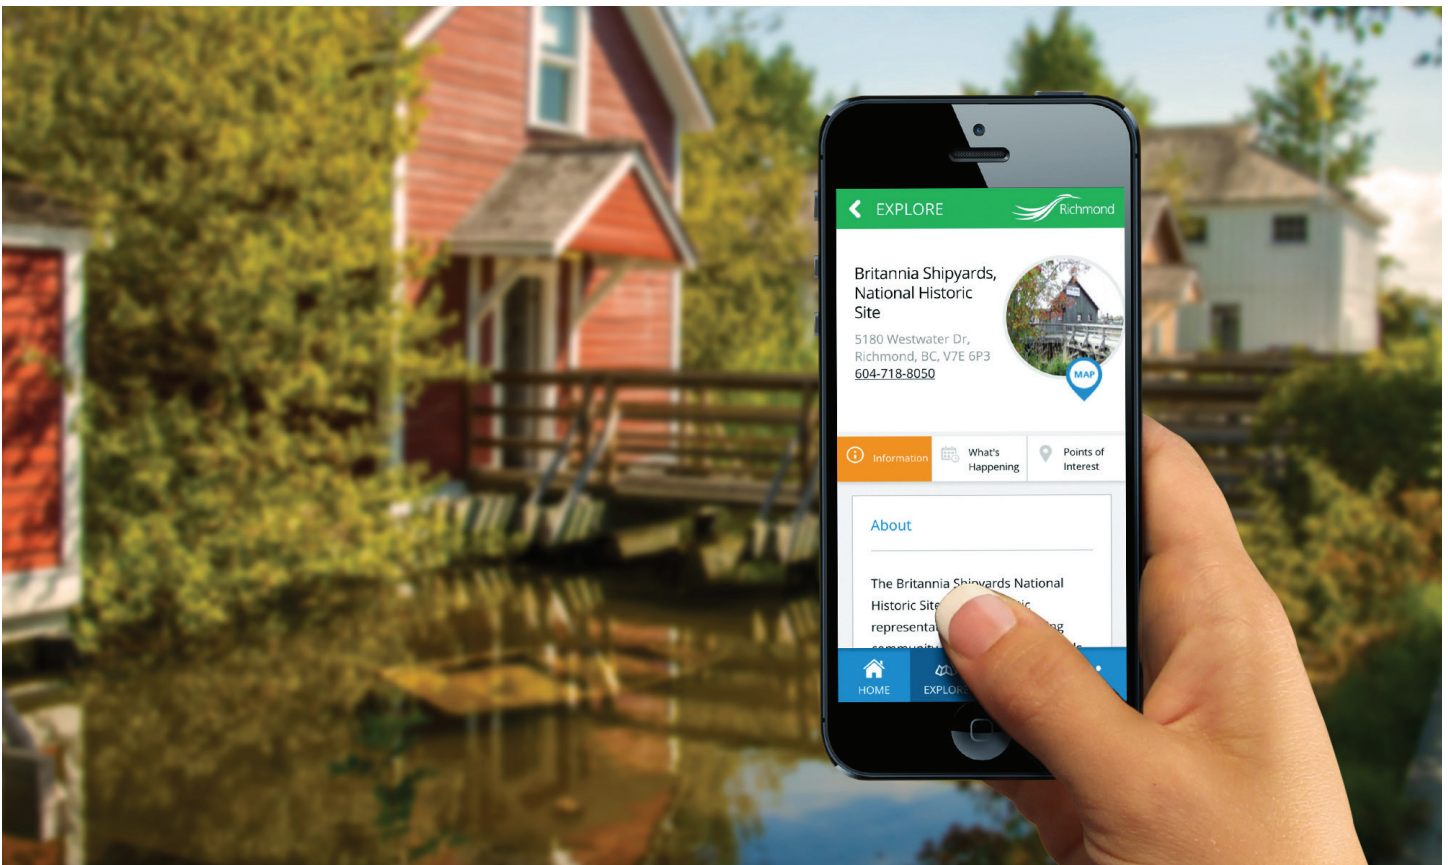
EXPLORE

Richmond

Britannia Shipyards, National Historic Site

5180 Westwater Dr, Richmond, BC, V7E 6P3

604-718-8050

MAP

Information

What's Happening

Points of Interest

About

The Britannia Shipyards National Historic Site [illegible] representa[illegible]

HOME

EXPLO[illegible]